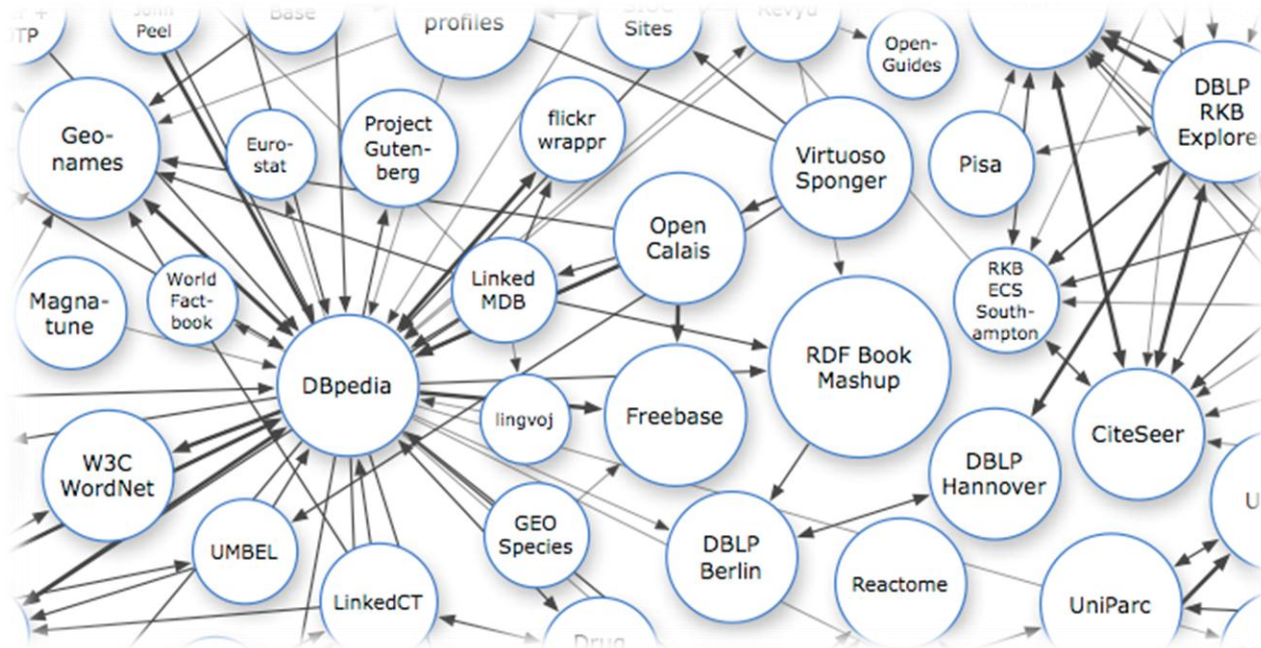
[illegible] TP
John Peel
Base
profiles
SIOC Sites
Revyu
Open-Guides
DBLP RKB Explorer
Geo-names
Euro-stat
Project Guten-berg
flickr wrappr
Virtuoso Sponger
Pisa
Open Calais
RKB ECS South-ampton
Magna-tune
World Fact-book
Linked MDB
DBpedia
RDF Book Mashup
lingvoj
Freebase
CiteSeer
W3C WordNet
DBLP Hannover
U
UMBEL
GEO Species
DBLP Berlin
Reactome
UniParc
LinkedCT
Drug